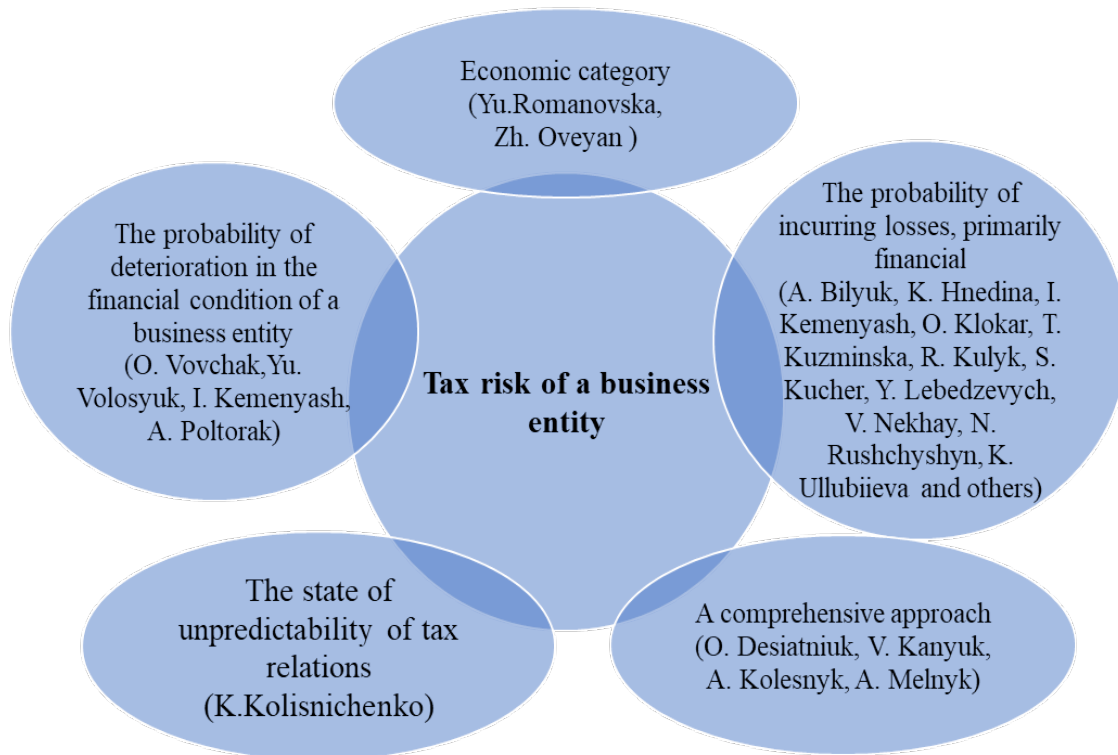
Economic category (Yu.Romanovska, Zh. Oveyan )

The probability of deterioration in the financial condition of a business entity (O. Vovchak,Yu. Volosyuk, I. Kemenyash, A. Poltorak)

Tax risk of a business entity

The probability of incurring losses, primarily financial (A. Bilyuk, K. Hnedina, I. Kemenyash, O. Klokar, T. Kuzminska, R. Kulyk, S. Kucher, Y. Lebedzevych, V. Nekhay, N. Rushchyshyn, K. Ullubiieva and others)

The state of unpredictability of tax relations (K.Kolisnichenko)

A comprehensive approach (O. Desiatniuk, V. Kanyuk, A. Kolesnyk, A. Melnyk)